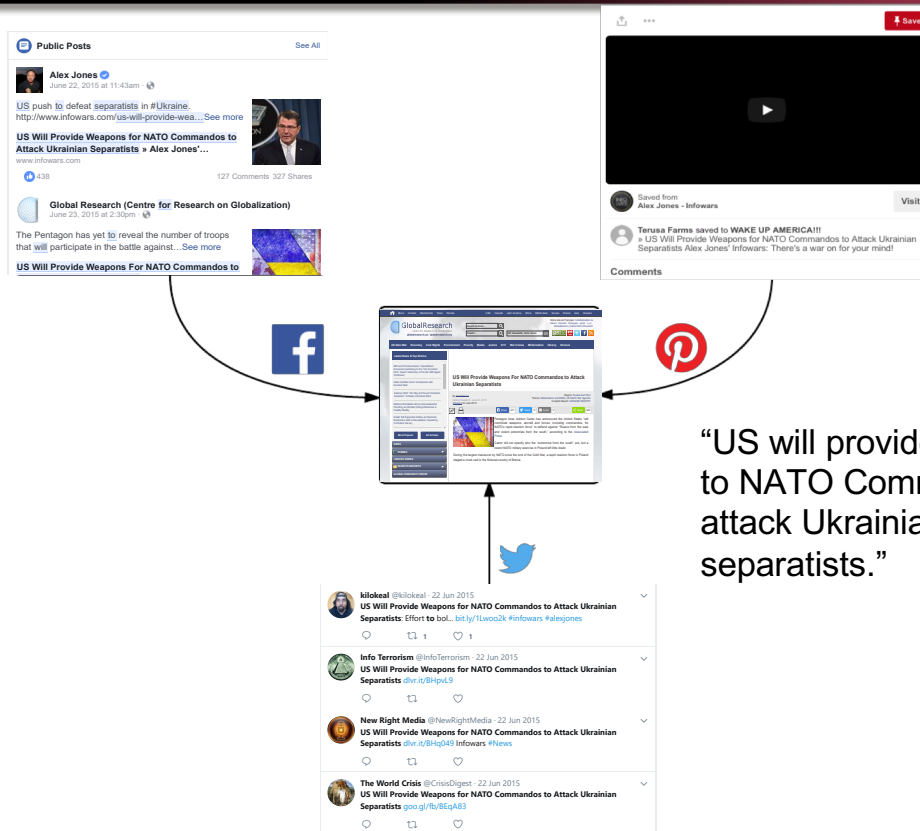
Public Posts
See All

Alex Jones
June 22, 2015 at 11:43am ·

US push to defeat separatists in #Ukraine. http://www.infowars.com/us-will-provide-wea…See more

US Will Provide Weapons for NATO Commandos to Attack Ukrainian Separatists » Alex Jones'…
www.infowars.com

438
127 Comments 327 Shares

Global Research (Centre for Research on Globalization)
June 23, 2015 at 2:30pm ·

The Pentagon has yet to reveal the number of troops that will participate in the battle against…See more

US Will Provide Weapons For NATO Commandos to

Save

Saved from
Alex Jones - Infowars

Visit

Terusa Farms saved to WAKE UP AMERICA!!!
» US Will Provide Weapons for NATO Commandos to Attack Ukrainian Separatists Alex Jones' Infowars: There's a war on for your mind!

Comments

GlobalResearch

US Will Provide Weapons For NATO Commandos to Attack Ukrainian Separatists

"US will provide
to NATO Comm
attack Ukrainia
separatists."

kilokeal @kilokeal · 22 Jun 2015
US Will Provide Weapons for NATO Commandos to Attack Ukrainian Separatists: Effort to bol… bit.ly/1Lwoo2k #infowars #alexjones
1 1

Info Terrorism @InfoTerrorism · 22 Jun 2015
US Will Provide Weapons for NATO Commandos to Attack Ukrainian Separatists dlvr.it/BHpvL9

New Right Media @NewRightMedia · 22 Jun 2015
US Will Provide Weapons for NATO Commandos to Attack Ukrainian Separatists dlvr.it/BHq049 Infowars #News

The World Crisis @CrisisDigest · 22 Jun 2015
US Will Provide Weapons for NATO Commandos to Attack Ukrainian Separatists goo.gl/fb/BEqA83